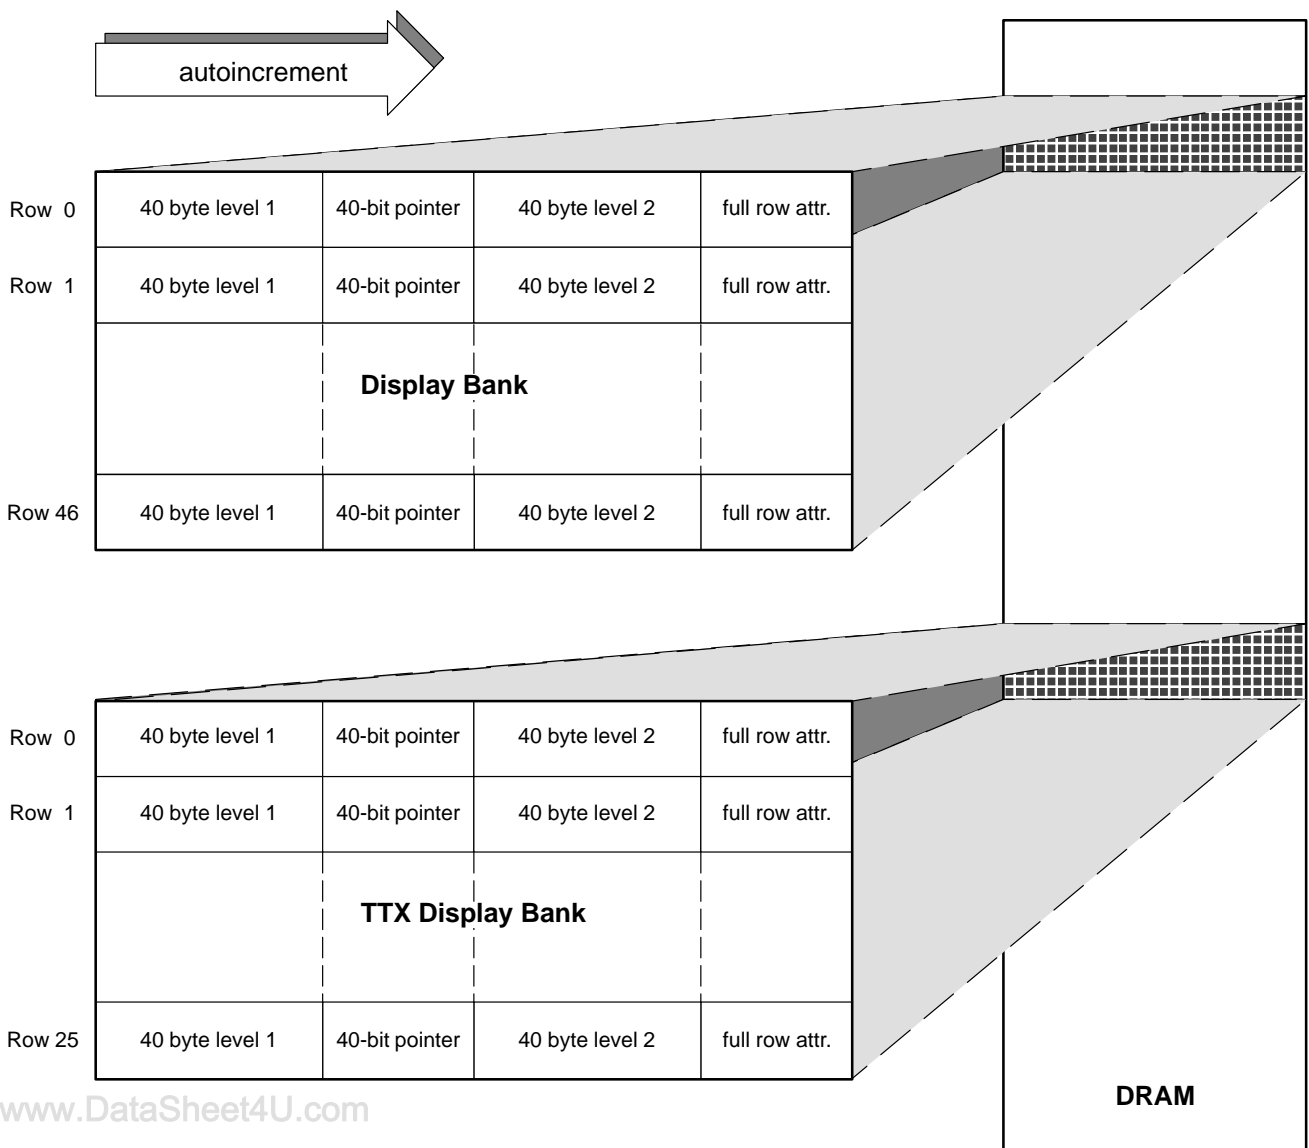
autoincrement

| | | | | |
|---|---|---|---|---|
| Row 0 | 40 byte level 1 | 40-bit pointer | 40 byte level 2 | full row attr. |
| Row 1 | 40 byte level 1 | 40-bit pointer | 40 byte level 2 | full row attr. |
| | | Display Bank | | |
| Row 46 | 40 byte level 1 | 40-bit pointer | 40 byte level 2 | full row attr. |

| | | | | |
|---|---|---|---|---|
| Row 0 | 40 byte level 1 | 40-bit pointer | 40 byte level 2 | full row attr. |
| Row 1 | 40 byte level 1 | 40-bit pointer | 40 byte level 2 | full row attr. |
| | | TTX Display Bank | | |
| Row 25 | 40 byte level 1 | 40-bit pointer | 40 byte level 2 | full row attr. |

DRAM

www.DataSheet4U.com